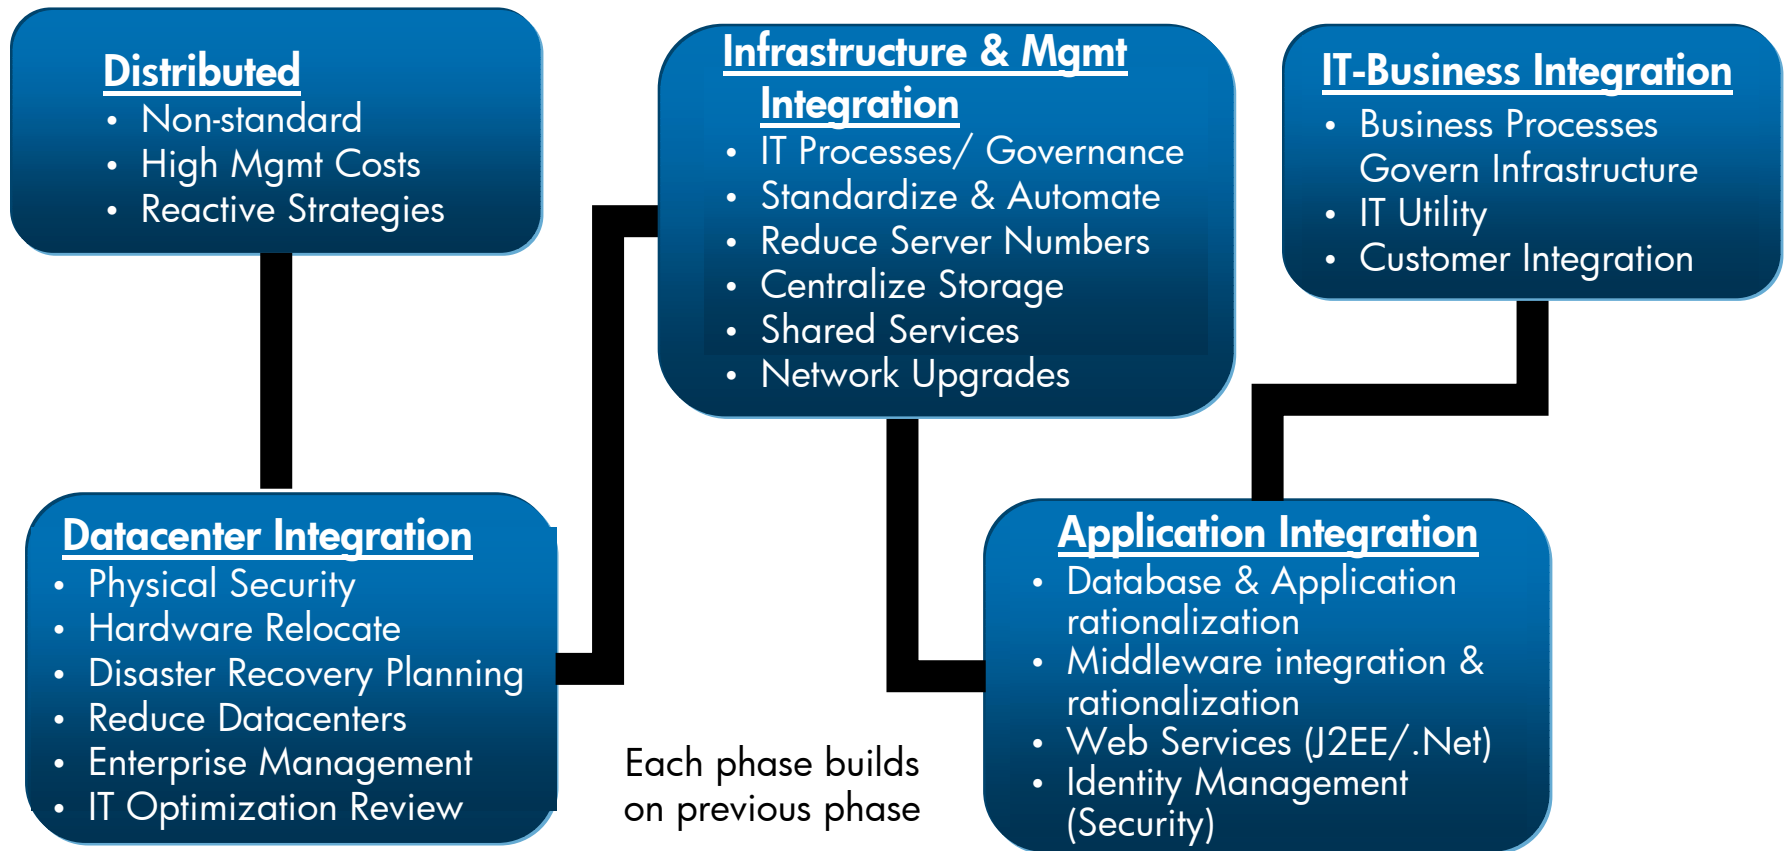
Distributed
- Non-standard
- High Mgmt Costs
- Reactive Strategies

Datacenter Integration
- Physical Security
- Hardware Relocate
- Disaster Recovery Planning
- Reduce Datacenters
- Enterprise Management
- IT Optimization Review

Infrastructure & Mgmt Integration
- IT Processes/ Governance
- Standardize & Automate
- Reduce Server Numbers
- Centralize Storage
- Shared Services
- Network Upgrades

Each phase builds on previous phase

Application Integration
- Database & Application rationalization
- Middleware integration & rationalization
- Web Services (J2EE/.Net)
- Identity Management (Security)

IT-Business Integration
- Business Processes Govern Infrastructure
- IT Utility
- Customer Integration